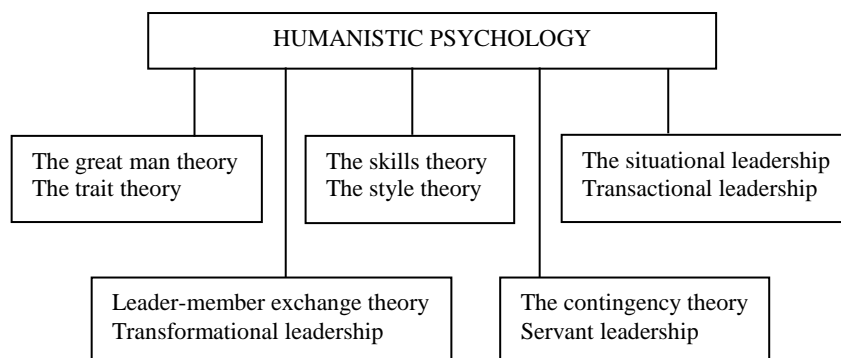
HUMANISTIC PSYCHOLOGY

The great man theory
The trait theory

The skills theory
The style theory

The situational leadership
Transactional leadership

Leader-member exchange theory
Transformational leadership

The contingency theory
Servant leadership